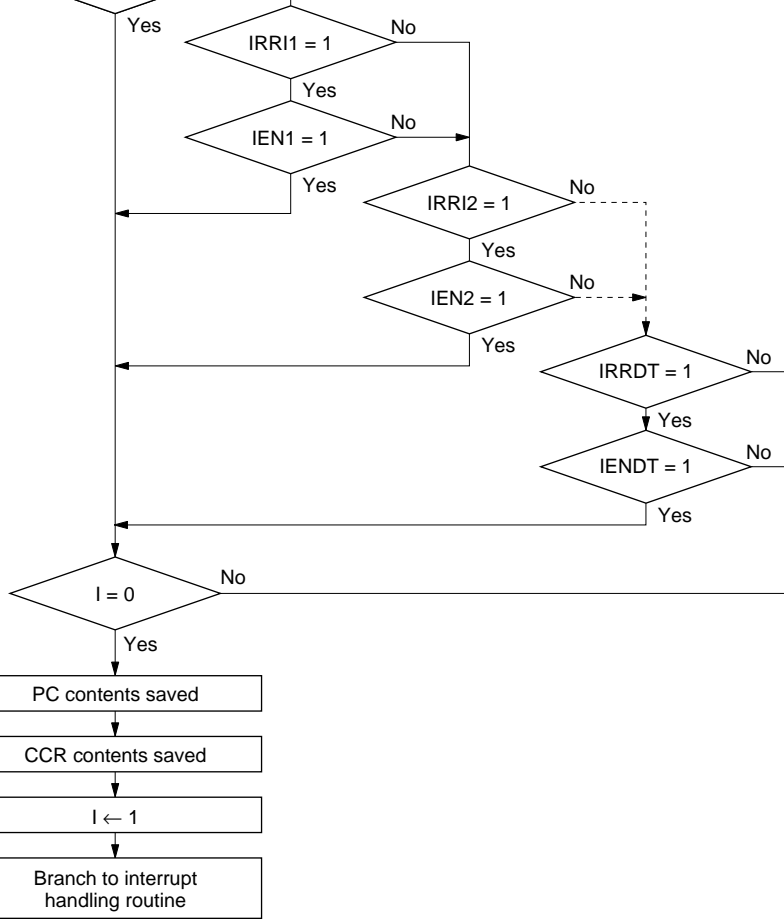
Yes

IRRI1 = 1

No

Yes

IEN1 = 1

No

Yes

IRRI2 = 1

No

Yes

IEN2 = 1

No

Yes

IRRDT = 1

No

Yes

IENDT = 1

No

Yes

I = 0

No

Yes

PC contents saved

CCR contents saved

I ← 1

Branch to interrupt handling routine